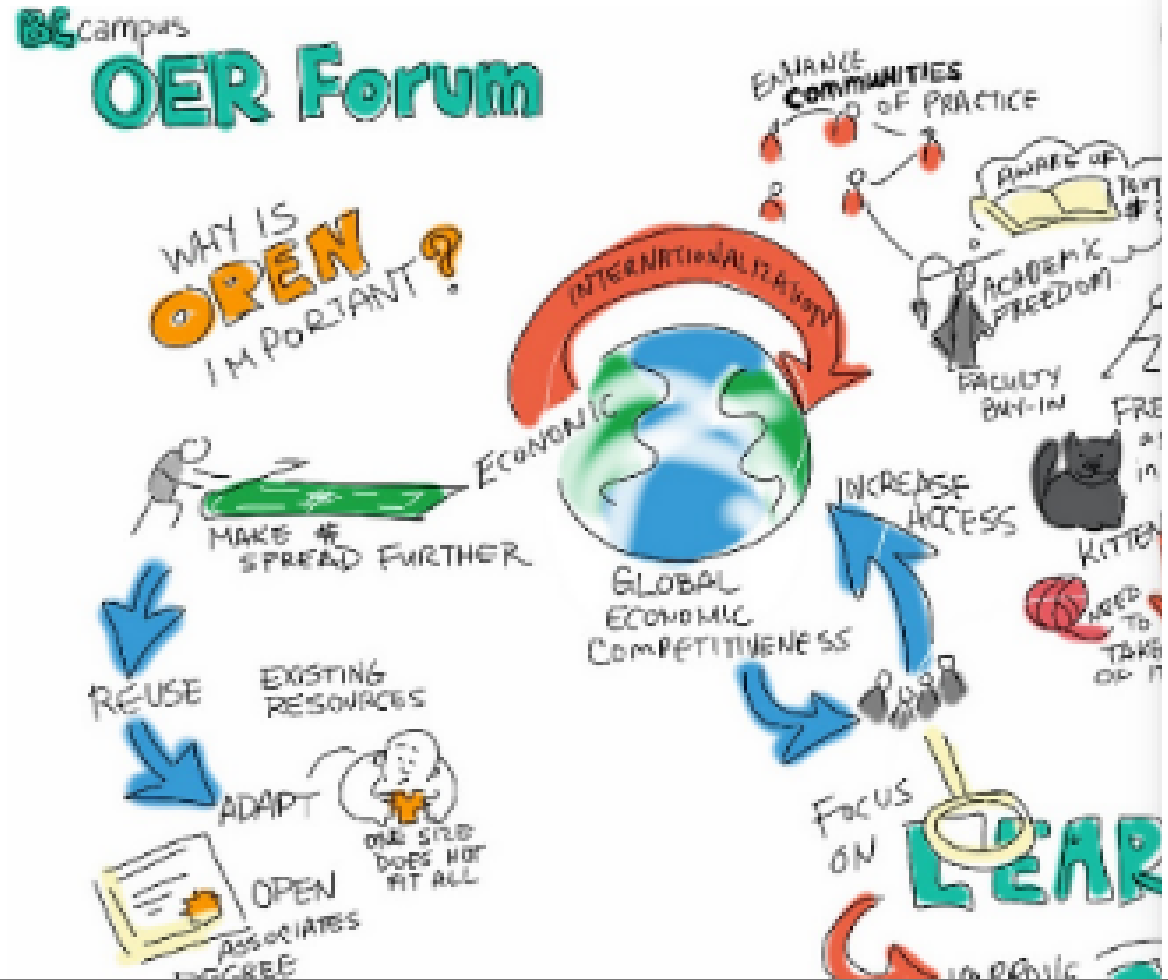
BCcampus
OER Forum

WHY IS OPEN IMPORTANT?

ENHANCE COMMUNITIES OF PRACTICE

AWARE OF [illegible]

ACADEMIC FREEDOM

FACULTY BUY-IN

FRE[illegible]

KITTEN

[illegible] TO TAKE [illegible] OF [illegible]

INTERNATIONALIZATION

ECONOMIC

MAKE $ SPREAD FURTHER

GLOBAL ECONOMIC COMPETITIVENESS

INCREASE ACCESS

REUSE

EXISTING RESOURCES

ADAPT

ONE SIZE DOES NOT FIT ALL

OPEN ASSOCIATES DEGREE

FOCUS ON LEAR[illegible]